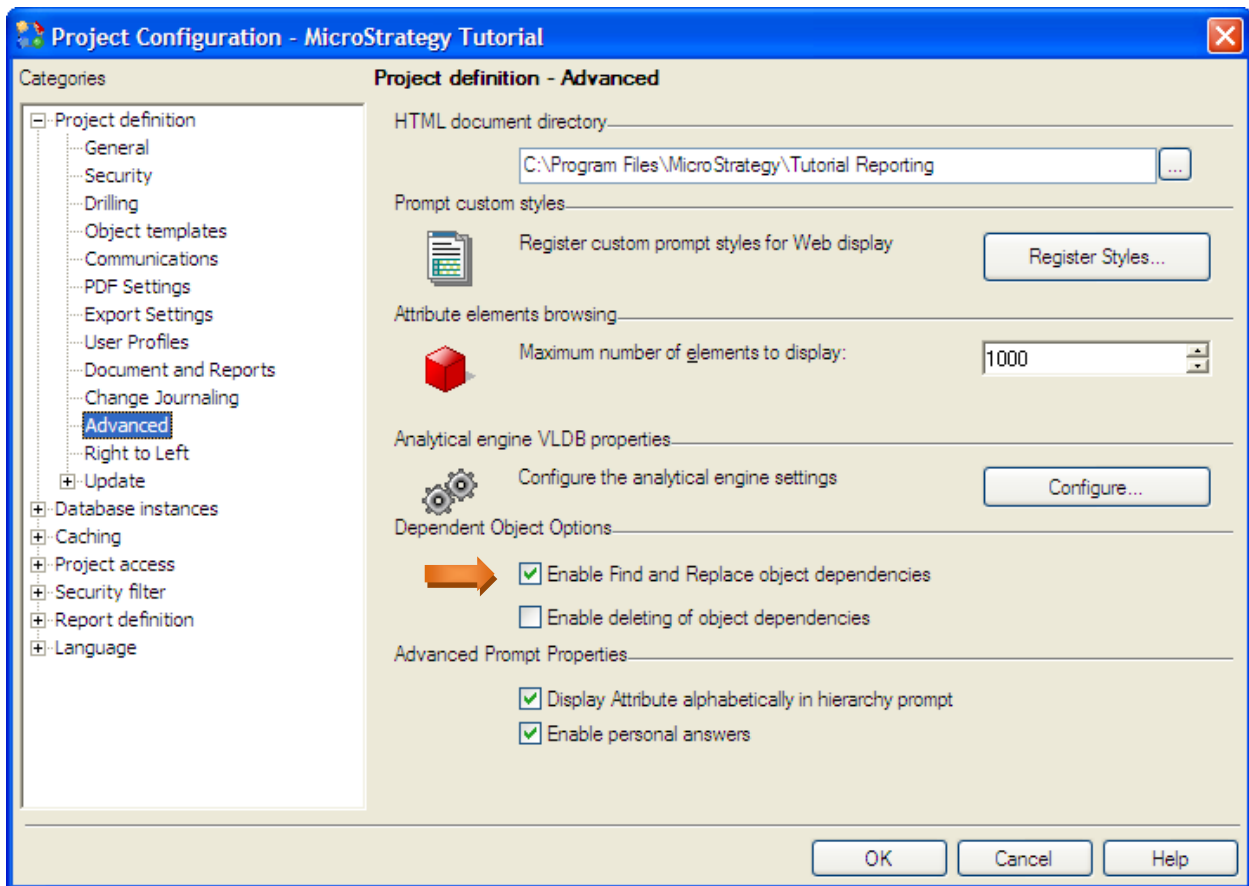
Project Configuration - MicroStrategy Tutorial

Categories

Project definition
General
Security
Drilling
Object templates
Communications
PDF Settings
Export Settings
User Profiles
Document and Reports
Change Journaling
Advanced
Right to Left
Update
Database instances
Caching
Project access
Security filter
Report definition
Language

Project definition - Advanced

HTML document directory

C:\Program Files\MicroStrategy\Tutorial Reporting

...

Prompt custom styles

Register custom prompt styles for Web display

Register Styles...

Attribute elements browsing

Maximum number of elements to display:

1000

Analytical engine VLDB properties

Configure the analytical engine settings

Configure...

Dependent Object Options

Enable Find and Replace object dependencies

Enable deleting of object dependencies

Advanced Prompt Properties

Display Attribute alphabetically in hierarchy prompt

Enable personal answers

OK

Cancel

Help